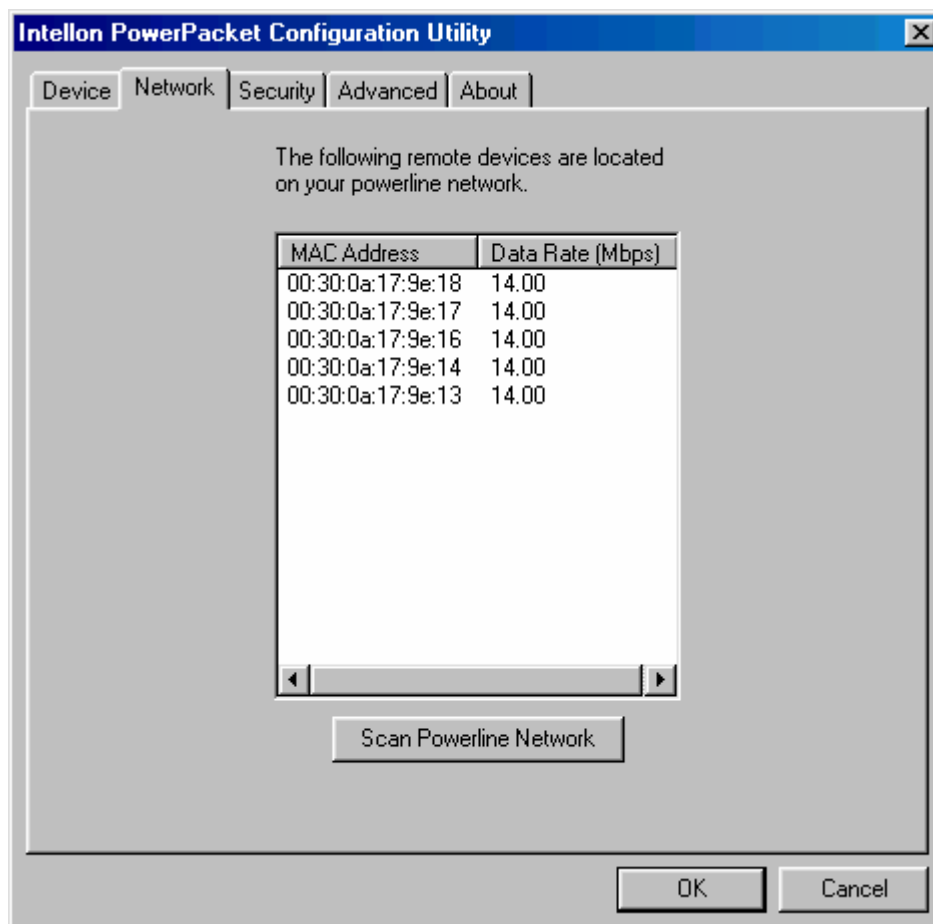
Intellon PowerPacket Configuration Utility

Device | Network | Security | Advanced | About

The following remote devices are located on your powerline network.

| MAC Address | Data Rate (Mbps) |
|---|---|
| 00:30:0a:17:9e:18 | 14.00 |
| 00:30:0a:17:9e:17 | 14.00 |
| 00:30:0a:17:9e:16 | 14.00 |
| 00:30:0a:17:9e:14 | 14.00 |
| 00:30:0a:17:9e:13 | 14.00 |

Scan Powerline Network

OK    Cancel